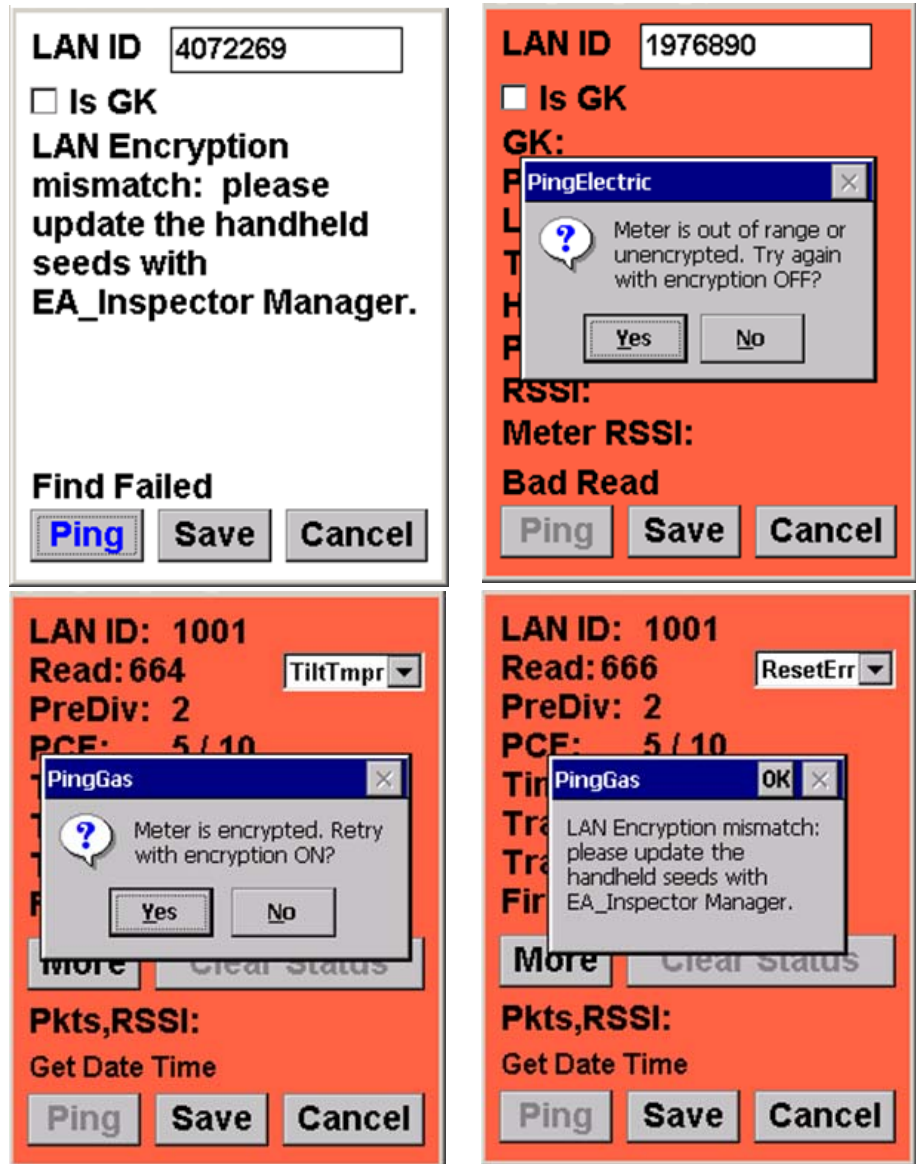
LAN ID 4072269

Is GK

LAN Encryption mismatch: please update the handheld seeds with EA_Inspector Manager.

Find Failed

Ping Save Cancel

LAN ID 1976890

Is GK

GK:

P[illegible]

L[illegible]

T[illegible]

H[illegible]

P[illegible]

PingElectric ×

Meter is out of range or unencrypted. Try again with encryption OFF?

Yes No

RSSI:

Meter RSSI:

Bad Read

Ping Save Cancel

LAN ID: 1001

Read: 664 TiltTmpr

PreDiv: 2

PCF: 5 / 10

PingGas ×

Meter is encrypted. Retry with encryption ON?

Yes No

More Clear Status

Pkts,RSSI:

Get Date Time

Ping Save Cancel

LAN ID: 1001

Read: 666 ResetErr

PreDiv: 2

PCF: 5 / 10

Tir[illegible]

Tra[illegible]

Tra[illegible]

Fir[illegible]

PingGas OK ×

LAN Encryption mismatch: please update the handheld seeds with EA_Inspector Manager.

More Clear Status

Pkts,RSSI:

Get Date Time

Ping Save Cancel